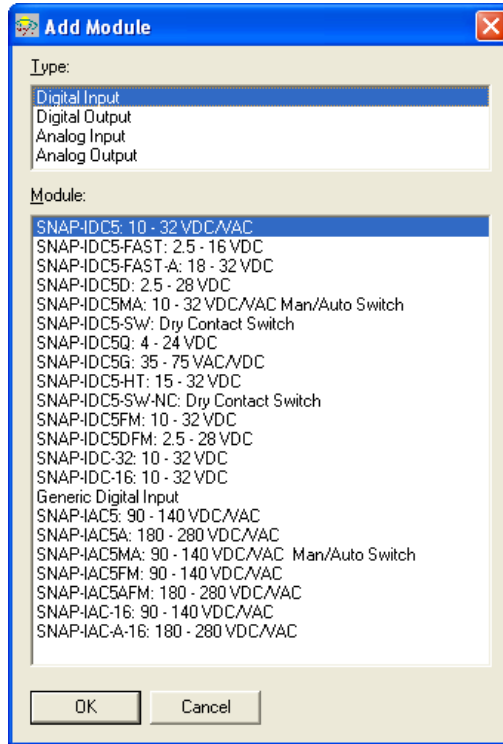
Add Module

Type:

Digital Input
Digital Output
Analog Input
Analog Output

Module:

SNAP-IDC5: 10 - 32 VDC/VAC
SNAP-IDC5-FAST: 2.5 - 16 VDC
SNAP-IDC5-FAST-A: 18 - 32 VDC
SNAP-IDC5D: 2.5 - 28 VDC
SNAP-IDC5MA: 10 - 32 VDC/VAC Man/Auto Switch
SNAP-IDC5-SW: Dry Contact Switch
SNAP-IDC5Q: 4 - 24 VDC
SNAP-IDC5G: 35 - 75 VAC/VDC
SNAP-IDC5-HT: 15 - 32 VDC
SNAP-IDC5-SW-NC: Dry Contact Switch
SNAP-IDC5FM: 10 - 32 VDC
SNAP-IDC5DFM: 2.5 - 28 VDC
SNAP-IDC-32: 10 - 32 VDC
SNAP-IDC-16: 10 - 32 VDC
Generic Digital Input
SNAP-IAC5: 90 - 140 VDC/VAC
SNAP-IAC5A: 180 - 280 VDC/VAC
SNAP-IAC5MA: 90 - 140 VDC/VAC Man/Auto Switch
SNAP-IAC5FM: 90 - 140 VDC/VAC
SNAP-IAC5AFM: 180 - 280 VDC/VAC
SNAP-IAC-16: 90 - 140 VDC/VAC
SNAP-IAC-A-16: 180 - 280 VDC/VAC

OK
Cancel